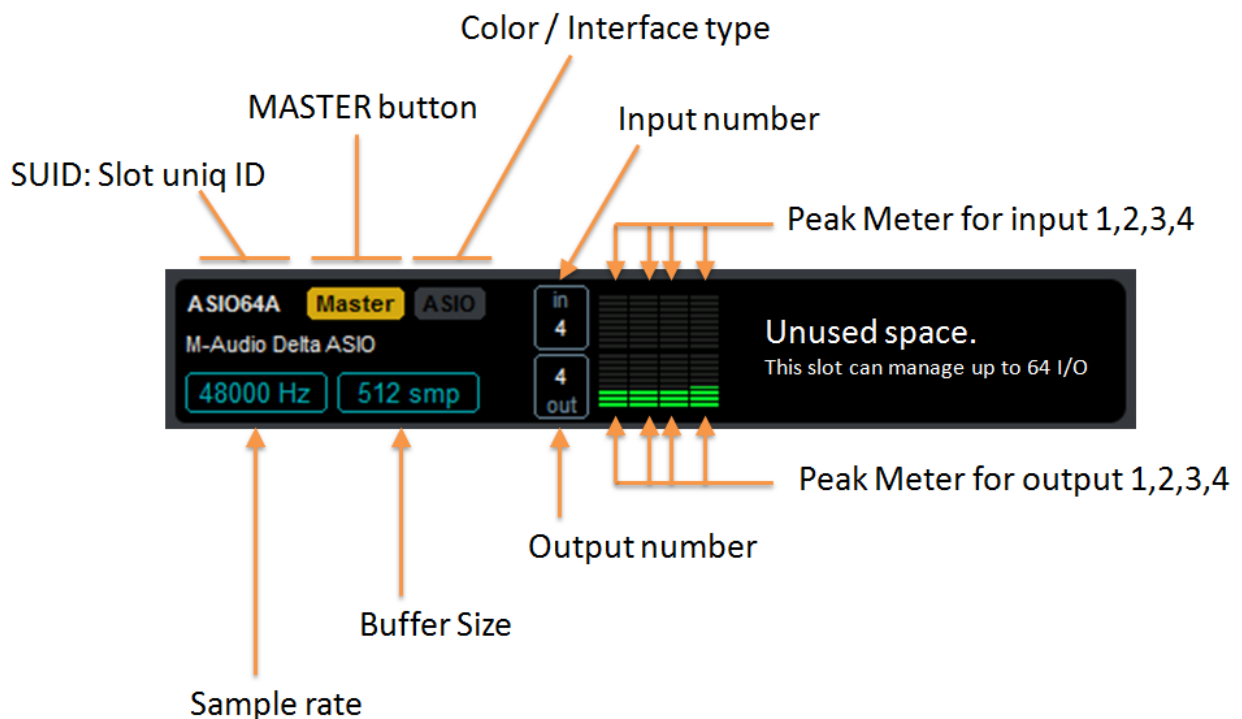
Color / Interface type

MASTER button

Input number

SUID: Slot uniq ID

Peak Meter for input 1,2,3,4

ASIO64A Master ASIO

M-Audio Delta ASIO

48000 Hz 512 smp

in 4

4 out

Unused space.
This slot can manage up to 64 I/O

Peak Meter for output 1,2,3,4

Output number

Buffer Size

Sample rate